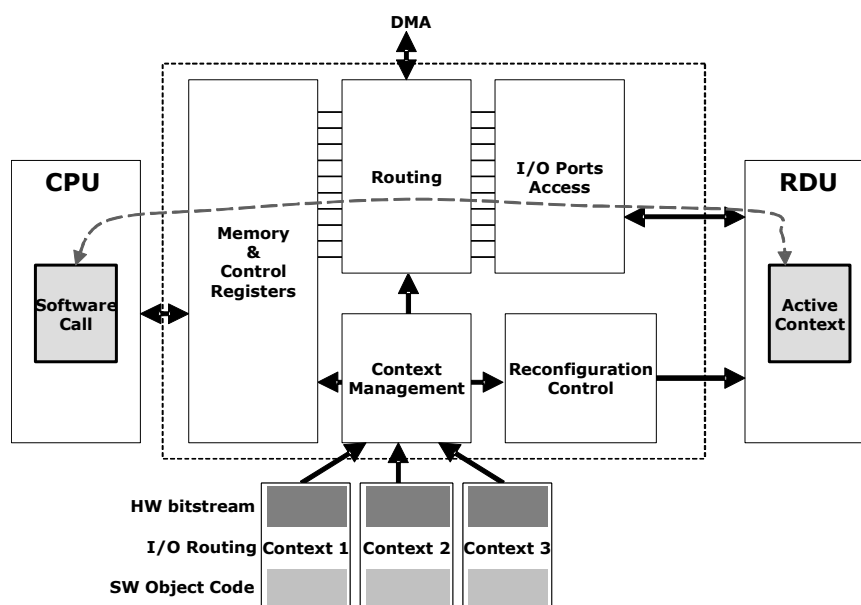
DMA

CPU

Software Call

Memory & Control Registers

Routing

I/O Ports Access

RDU

Active Context

Context Management

Reconfiguration Control

HW bitstream

I/O Routing

SW Object Code

Context 1

Context 2

Context 3